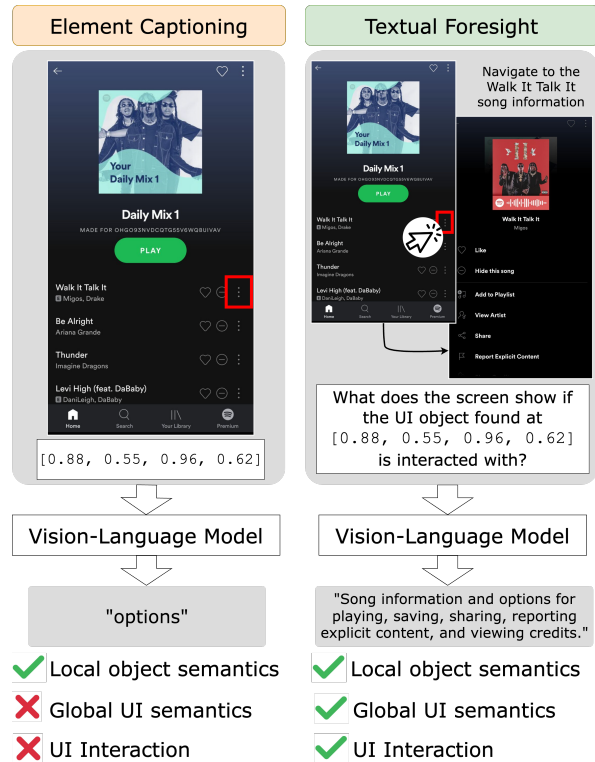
Element Captioning

Your Daily Mix 1

Daily Mix 1

MADE FOR OHGO93NVDCQTG55V6WQBUIVAV

PLAY

Walk It Talk It
Migos, Drake

Be Alright
Ariana Grande

Thunder
Imagine Dragons

Levi High (feat. DaBaby)
DaniLeigh, DaBaby

Home Search Your Library Premium

[0.88, 0.55, 0.96, 0.62]

Vision-Language Model

"options"

Local object semantics

Global UI semantics

UI Interaction

Textual Foresight

Navigate to the Walk It Talk It song information

Daily Mix 1

PLAY

Walk It Talk It

Be Alright

Thunder

Levi High (feat. DaBaby)

Walk It Talk It
Migos

Like

Hide this song

Add to Playlist

View Artist

Share

Report Explicit Content

What does the screen show if the UI object found at [0.88, 0.55, 0.96, 0.62] is interacted with?

Vision-Language Model

"Song information and options for playing, saving, sharing, reporting explicit content, and viewing credits."

Local object semantics

Global UI semantics

UI Interaction